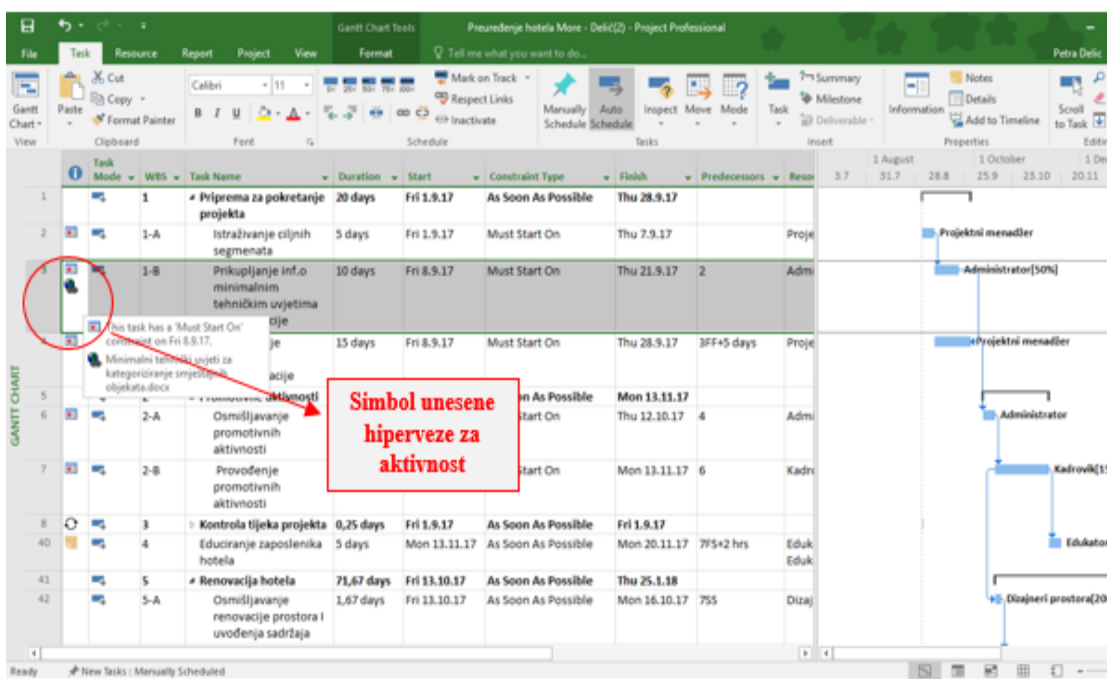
Gantt Chart Tools Preuređenje hotela More - Delić(2) - Project Professional

File Task Resource Report Project View Format Tell me what you want to do... Petra Delic

Gantt Chart View | Paste Cut Copy Format Painter Clipboard | Calibri 11 B I U Font | Mark on Track Respect Links Inactivate Schedule | Manually Schedule Auto Schedule Inspect Move Mode Tasks | Task Summary Milestone Deliverable Insert | Information Notes Details Add to Timeline Properties | Scroll to Task Editing

| | Task Mode | WBS | Task Name | Duration | Start | Constraint Type | Finish | Predecessors | Reso |
|---|---|---|---|---|---|---|---|---|---|
| 1 | | 1 | Priprema za pokretanje projekta | 20 days | Fri 1.9.17 | As Soon As Possible | Thu 28.9.17 | | |
| 2 | | 1-A | Istraživanje ciljnih segmenata | 5 days | Fri 1.9.17 | Must Start On | Thu 7.9.17 | | Proje |
| 3 | | 1-B | Prikupljanje inf.o minimalnim tehničkim uvjetima ...cije | 10 days | Fri 8.9.17 | Must Start On | Thu 21.9.17 | 2 | Admi |
| 4 | | | ...je ...acije | 15 days | Fri 8.9.17 | Must Start On | Thu 28.9.17 | 3FF+5 days | Proje |
| 5 | | 2 | Promotivne aktivnosti | | | ...n As Possible | Mon 13.11.17 | | |
| 6 | | 2-A | Osmišljavanje promotivnih aktivnosti | | | ...tart On | Thu 12.10.17 | 4 | Admi |
| 7 | | 2-B | Provođenje promotivnih aktivnosti | | | ...tart On | Mon 13.11.17 | 6 | Kadro |
| 8 | | 3 | Kontrola tijeka projekta | 0,25 days | Fri 1.9.17 | As Soon As Possible | Fri 1.9.17 | | |
| 40 | | 4 | Educiranje zaposlenika hotela | 5 days | Mon 13.11.17 | As Soon As Possible | Mon 20.11.17 | 7FS+2 hrs | Eduk Eduk |
| 41 | | 5 | Renovacija hotela | 71,67 days | Fri 13.10.17 | As Soon As Possible | Thu 25.1.18 | | |
| 42 | | 5-A | Osmišljavanje renovacije prostora i uvođenja sadržaja | 1,67 days | Fri 13.10.17 | As Soon As Possible | Mon 16.10.17 | 7SS | Dizaj |

This task has a 'Must Start On' constraint on Fri 8.9.17.
Minimalni tehnički uvjeti za kategoriziranje smještajnih objekata.docx

Simbol unesene hiperveze za aktivnost

GANTT CHART

1 August 1 October 1 De
3.7 31.7 28.8 25.9 23.10 20.11

Projektni menadžer
Administrator[50%]
Projektni menadžer
Administrator
Kadrovik[1...
Edukator
Dizajneri prostora[20...

Ready New Tasks : Manually Scheduled